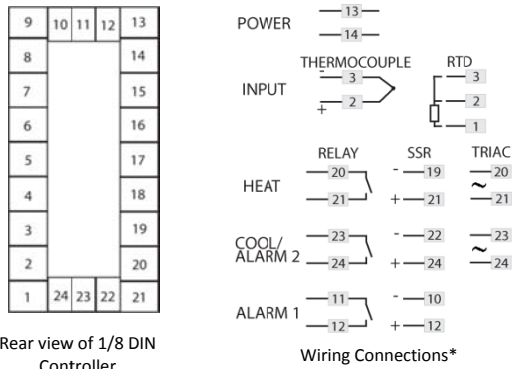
| 9 | 10 | 11 | 12 | 13 |
|---|---|---|---|---|
| 8 | | | | 14 |
| 7 | | | | 15 |
| 6 | | | | 16 |
| 5 | | | | 17 |
| 4 | | | | 18 |
| 3 | | | | 19 |
| 2 | | | | 20 |
| 1 | 24 | 23 | 22 | 21 |

Rear view of 1/8 DIN Controller

POWER 13 14

INPUT THERMOCOUPLE 3 + 2 RTD 3 2 1

HEAT RELAY 20 21 SSR - 19 + 21 TRIAC 20 ~ 21

COOL/ ALARM 2 23 24 - 22 + 24 23 ~ 24

ALARM 1 11 12 - 10 + 12

Wiring Connections*